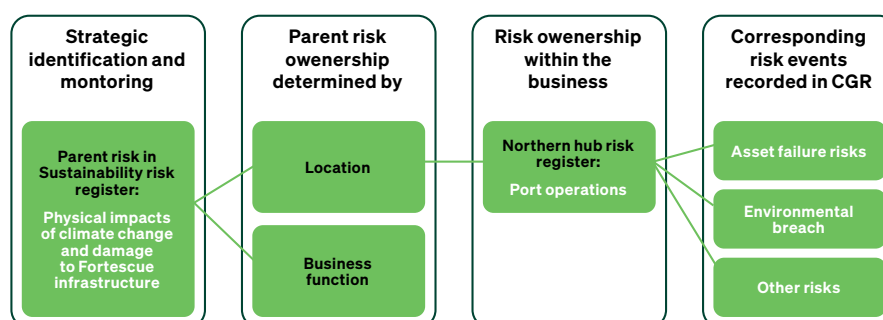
Strategic identification and montoring

Parent risk in Sustainability risk register:

Physical impacts of climate change and damage to Fortescue infrastructure

Parent risk owenership determined by

Location

Business function

Risk owenership within the business

Northern hub risk register:

Port operations

Corresponding risk events recorded in CGR

Asset failure risks

Environmental breach

Other risks